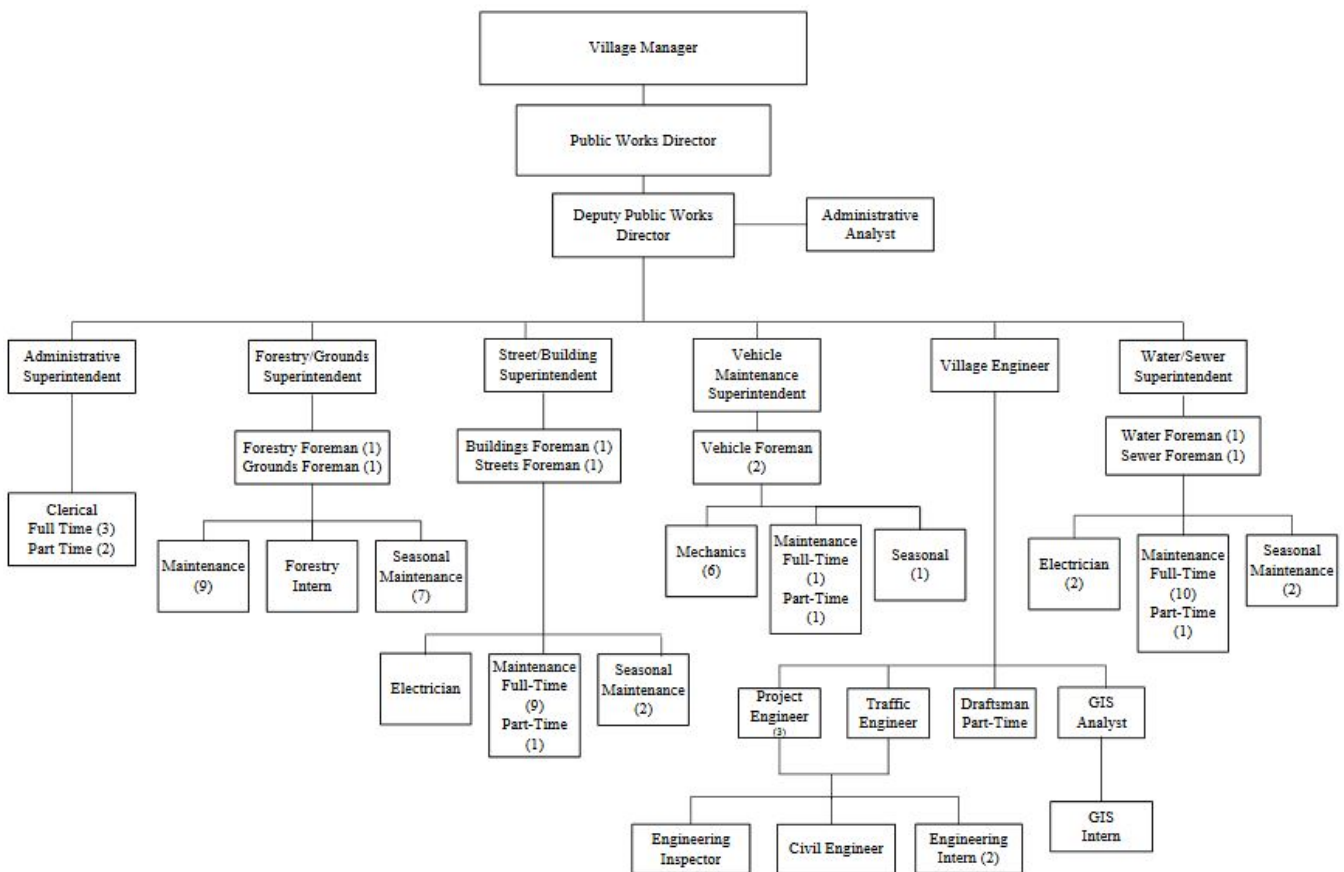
Village Manager

Public Works Director

Deputy Public Works Director

Administrative Analyst

Administrative Superintendent

Clerical Full Time (3) Part Time (2)

Forestry/Grounds Superintendent

Forestry Foreman (1) Grounds Foreman (1)

Maintenance (9)

Forestry Intern

Seasonal Maintenance (7)

Street/Building Superintendent

Buildings Foreman (1) Streets Foreman (1)

Electrician

Maintenance Full-Time (9) Part-Time (1)

Seasonal Maintenance (2)

Vehicle Maintenance Superintendent

Vehicle Foreman (2)

Mechanics (6)

Maintenance Full-Time (1) Part-Time (1)

Seasonal (1)

Village Engineer

Project Engineer (3)

Traffic Engineer

Draftsman Part-Time

GIS Analyst

GIS Intern

Engineering Inspector

Civil Engineer

Engineering Intern (2)

Water/Sewer Superintendent

Water Foreman (1) Sewer Foreman (1)

Electrician (2)

Maintenance Full-Time (10) Part-Time (1)

Seasonal Maintenance (2)